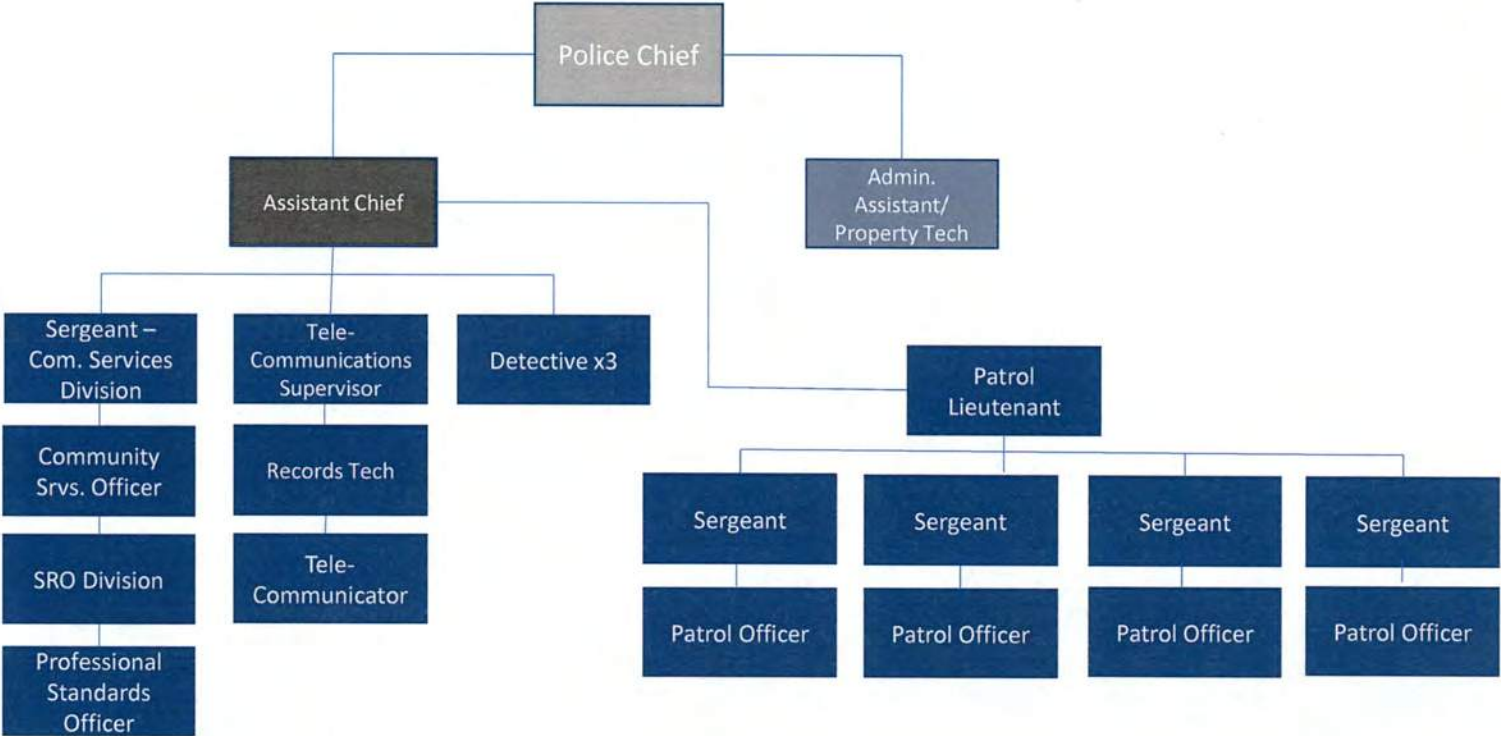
Police Chief

Assistant Chief

Admin. Assistant/ Property Tech

Sergeant – Com. Services Division

Community Srvs. Officer

SRO Division

Professional Standards Officer

Tele-Communications Supervisor

Records Tech

Tele-Communicator

Detective x3

Patrol Lieutenant

Sergeant

Patrol Officer

Sergeant

Patrol Officer

Sergeant

Patrol Officer

Sergeant

Patrol Officer